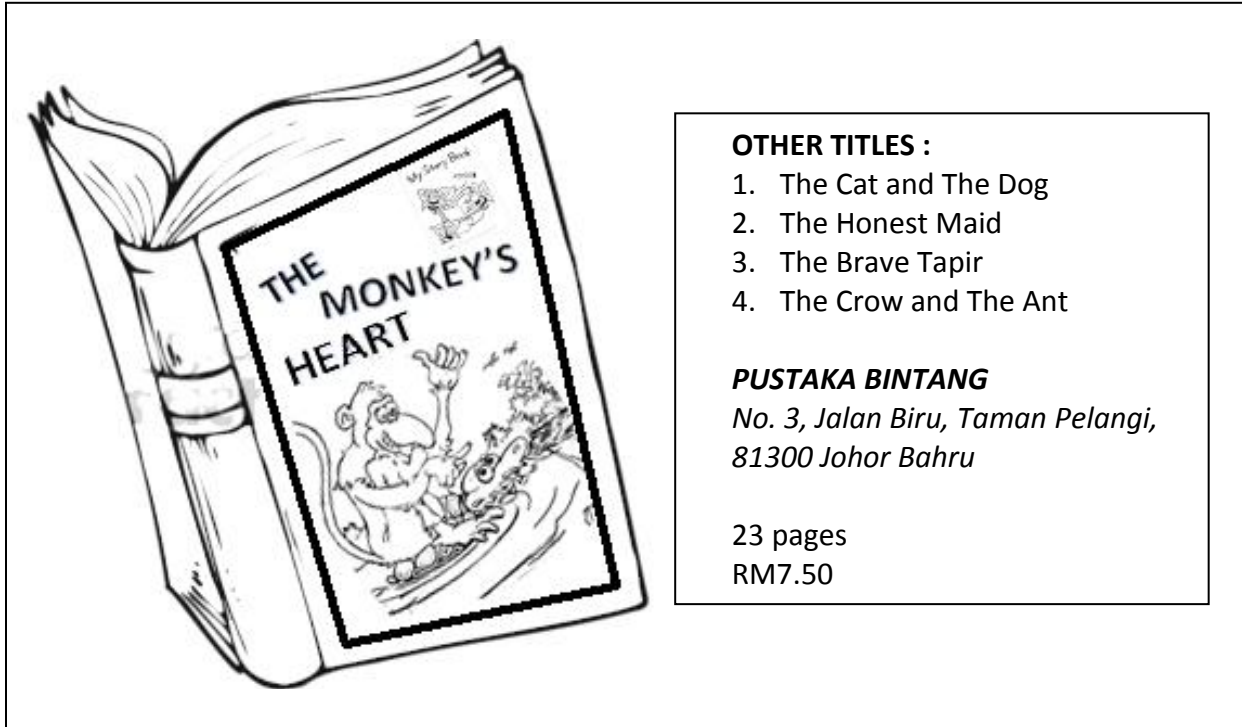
My Story Book

THE MONKEY'S HEART

OTHER TITLES :
1. The Cat and The Dog
2. The Honest Maid
3. The Brave Tapir
4. The Crow and The Ant

*PUSTAKA BINTANG*
*No. 3, Jalan Biru, Taman Pelangi, 81300 Johor Bahru*

23 pages
RM7.50